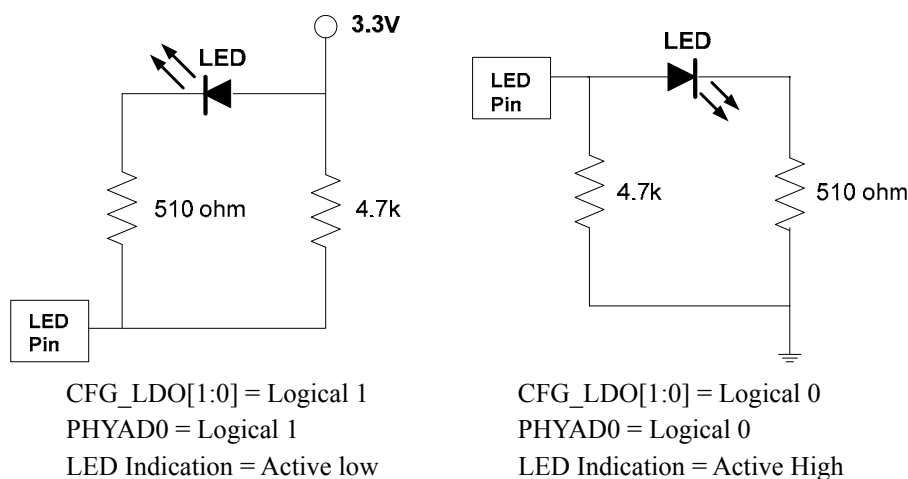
3.3V

LED

510 ohm

4.7k

LED Pin

CFG_LDO[1:0] = Logical 1
PHYAD0 = Logical 1
LED Indication = Active low

LED

LED Pin

4.7k

510 ohm

CFG_LDO[1:0] = Logical 0
PHYAD0 = Logical 0
LED Indication = Active High